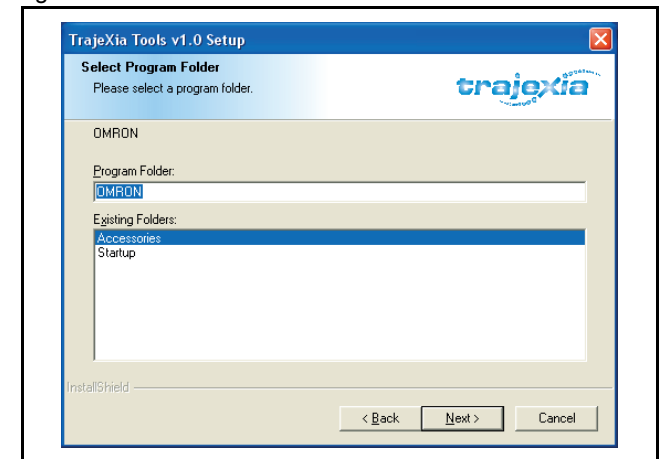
TrajeXia Tools v1.0 Setup

Select Program Folder

Please select a program folder.

trajexia

OMRON

Program Folder:

OMRON

Existing Folders:

Accessories
Startup

InstallShield

< Back

Next >

Cancel